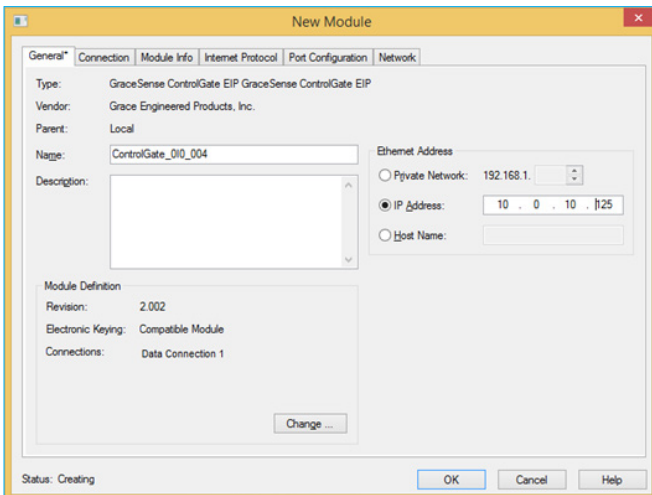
New Module

General* | Connection | Module Info | Internet Protocol | Port Configuration | Network

Type: GraceSense ControlGate EIP GraceSense ControlGate EIP
Vendor: Grace Engineered Products, Inc.
Parent: Local
Name: ControlGate_0I0_004
Description:

Ethernet Address
Private Network: 192.168.1.
IP Address: 10 . 0 . 10 . 125
Host Name:

Module Definition
Revision: 2.002
Electronic Keying: Compatible Module
Connections: Data Connection 1

Change ...

Status: Creating

OK
Cancel
Help